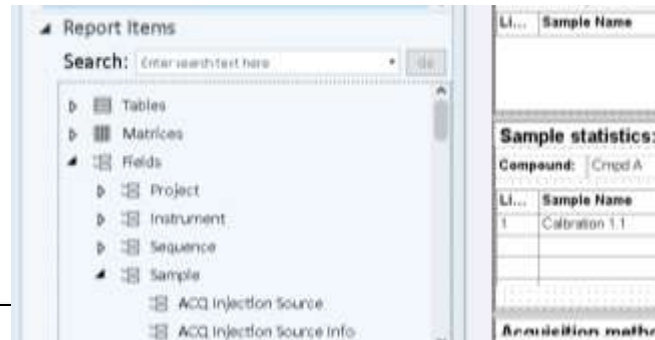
Report Items

Search: Enter search text here Go

Tables
Matrices
Fields
Project
Instrument
Sequence
Sample
ACQ Injection Source
ACQ Injection Source Info

| Li... | Sample Name |
|---|---|

Sample statistics:

Compound: Cmpd A

| Li... | Sample Name |
|---|---|
| 1 | Calibration 1.1 |

Acquisition meth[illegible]